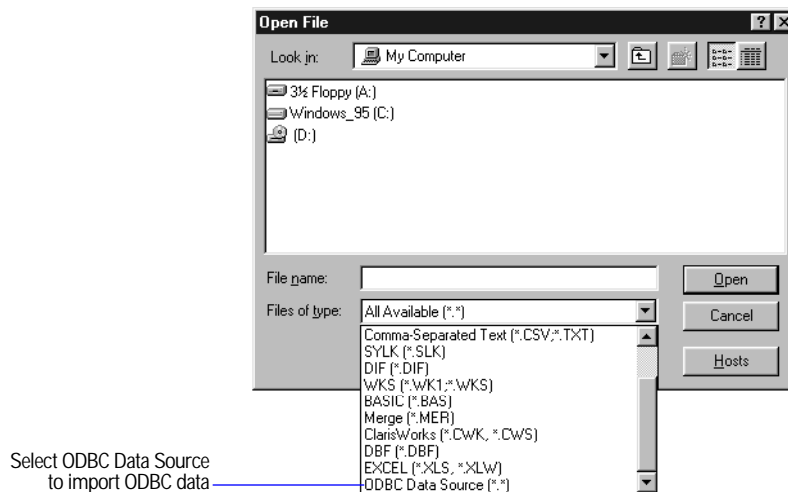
Open File

?

Look in: My Computer

3½ Floppy (A:)
Windows_95 (C:)
(D:)

File name:

Files of type: All Available (*.*)

Open

Cancel

Hosts

Comma-Separated Text (*.CSV;*.TXT)
SYLK (*.SLK)
DIF (*.DIF)
WKS (*.WK1;*.WKS)
BASIC (*.BAS)
Merge (*.MER)
ClarisWorks (*.CWK, *.CWS)
DBF (*.DBF)
EXCEL (*.XLS, *.XLW)
ODBC Data Source (*.*)

Select ODBC Data Source to import ODBC data